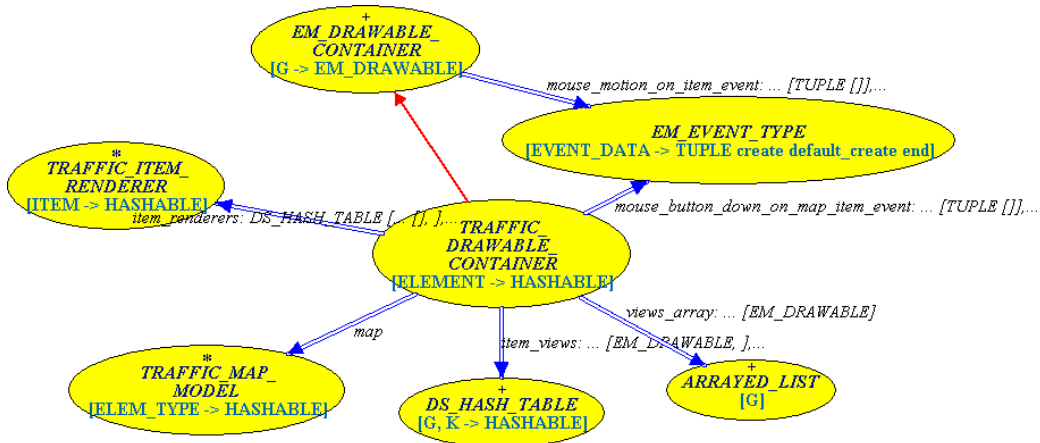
+
EM_DRAWABLE_
CONTAINER
[G -> EM_DRAWABLE]

mouse_motion_on_item_event: ... [TUPLE []],...

EM_EVENT_TYPE
[EVENT_DATA -> TUPLE create default_create end]

*
TRAFFIC_ITEM_
RENDERER
[ITEM -> HASHABLE]

item_renderers: DS_HASH_TABLE [..., [], ],...

TRAFFIC_
DRAWABLE_
CONTAINER
[ELEMENT -> HASHABLE]

mouse_button_down_on_map_item_event: ... [TUPLE []],...

views_array: ... [EM_DRAWABLE]

map

item_views: ... [EM_DRAWABLE, ],...

*
TRAFFIC_MAP_
MODEL
[ELEM_TYPE -> HASHABLE]

+
DS_HASH_TABLE
[G, K -> HASHABLE]

+
ARRAYED_LIST
[G]